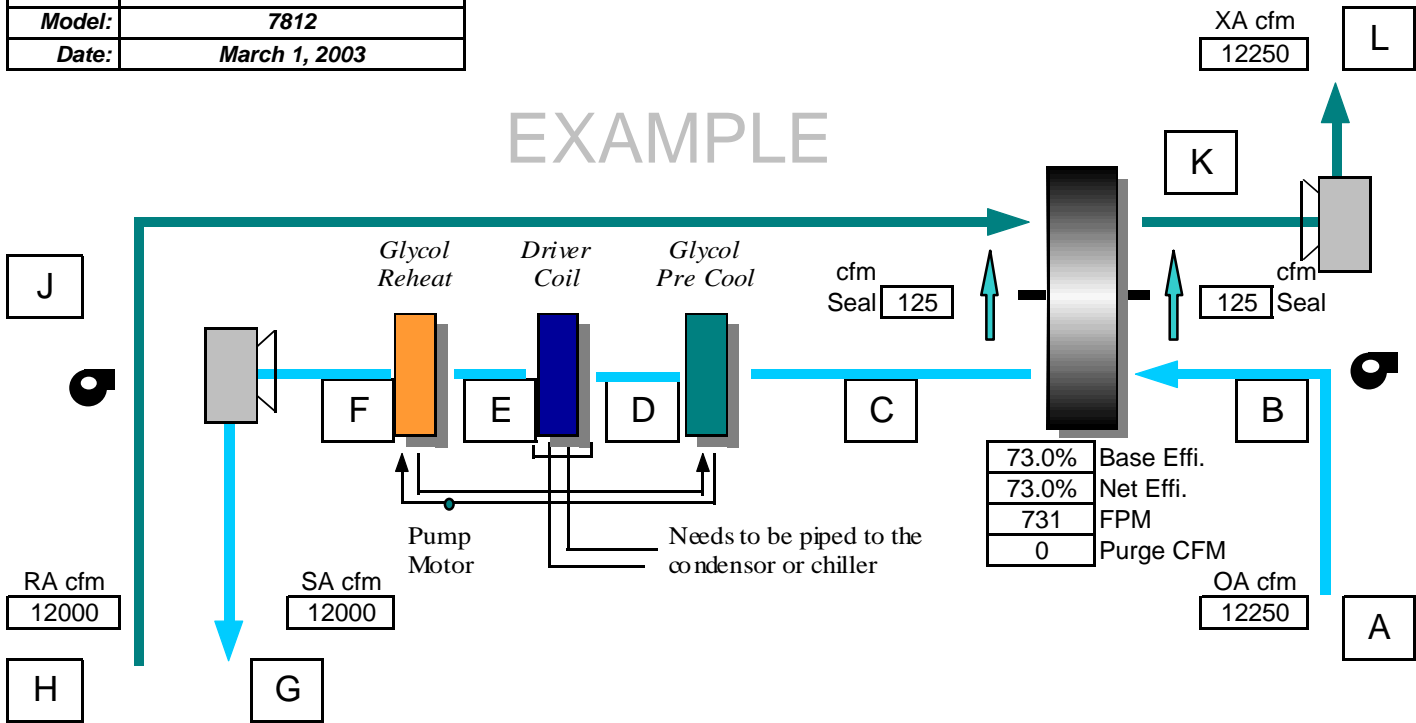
| Model: | 7812 |
|---|---|
| Date: | March 1, 2003 |

EXAMPLE

XA cfm
12250
L

K

J

Glycol Reheat

Driver Coil

Glycol Pre Cool

cfm
Seal 125

cfm
125 Seal

F

E

D

C

B

| 73.0% | Base Effi. |
|---|---|
| 73.0% | Net Effi. |
| 731 | FPM |
| 0 | Purge CFM |

Pump Motor

Needs to be piped to the condensor or chiller

RA cfm
12000

SA cfm
12000

OA cfm
12250

A

H

G